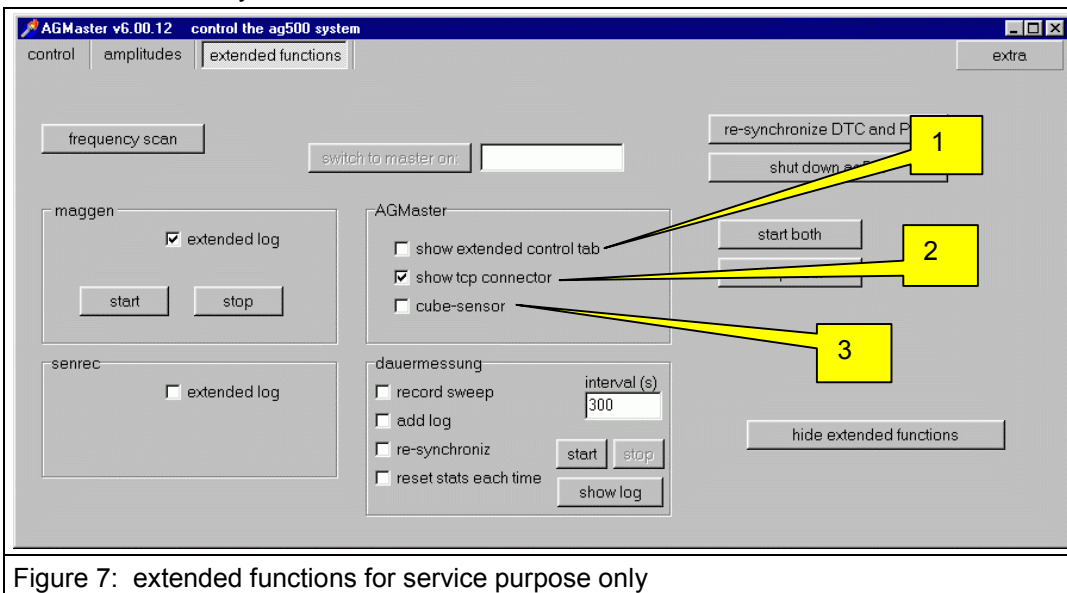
AGMaster v6.00.12 control the ag500 system

control amplitudes extended functions extra

frequency scan

switch to master on:

re-synchronize DTC and P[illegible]

shut down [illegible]

1

maggen

☑ extended log

start stop

AGMaster

☐ show extended control tab

☑ show tcp connector

☐ cube-sensor

start both

2

3

senrec

☐ extended log

dauermessung

☐ record sweep

☐ add log

☐ re-synchroniz

☐ reset stats each time

interval (s)

300

start stop

show log

hide extended functions

Figure 7: extended functions for service purpose only